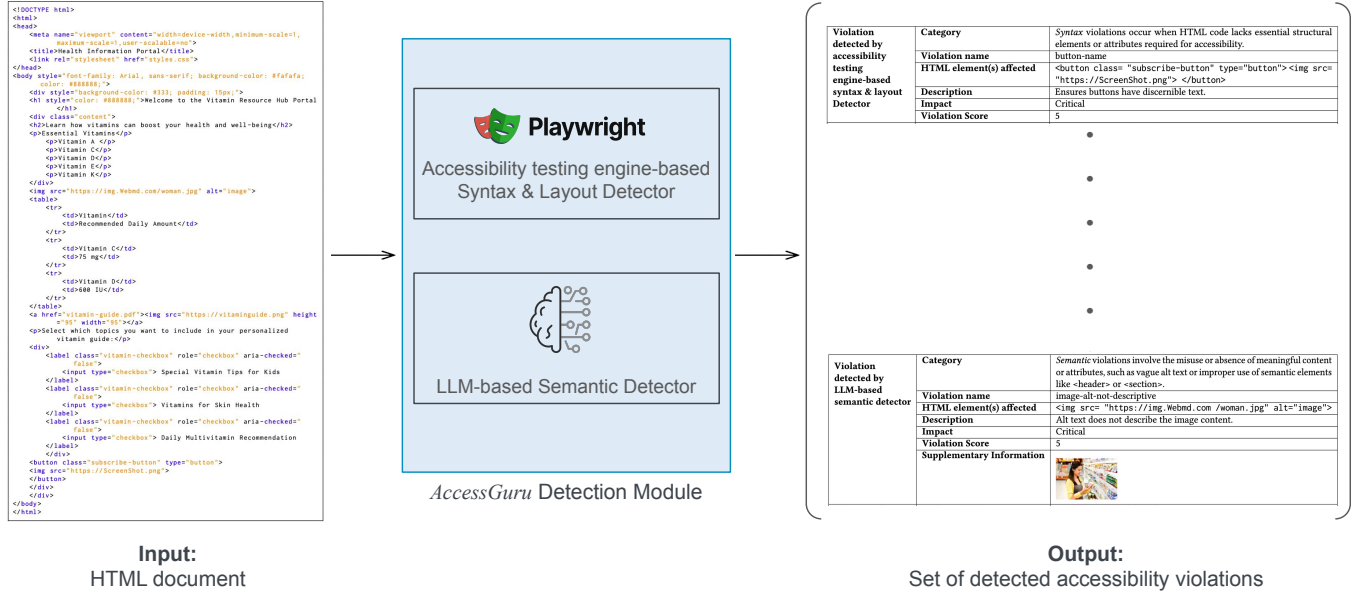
<!DOCTYPE html>
<html>
<head>
<meta name="viewport" content="width=device-width,minimum-scale=1, maximum-scale=1,user-scalable=no">
<title>Health Information Portal</title>
<link rel="stylesheet" href="styles.css">
</head>
<body style="font-family: Arial, sans-serif; background-color: #fafafa; color: #888888;">
<div style="background-color: #333; padding: 15px;">
<h1 style="color: #888888;">Welcome to the Vitamin Resource Hub Portal</h1>
<div class="content">
<h2>Learn how vitamins can boost your health and well-being</h2>
<p>Essential Vitamins</p>
<p>Vitamin A </p>
<p>Vitamin C</p>
<p>Vitamin D</p>
<p>Vitamin E</p>
<p>Vitamin K</p>
</div>
<img src="https://img.Webmd.com/woman.jpg" alt="image">
<table>
<tr>
<td>Vitamin</td>
<td>Recommended Daily Amount</td>
</tr>
<tr>
<td>Vitamin C</td>
<td>75 mg</td>
</tr>
<tr>
<td>Vitamin D</td>
<td>600 IU</td>
</tr>
</table>
<a href="vitamin-guide.pdf"><img src="https://vitaminguide.png" height="95" width="95"></a>
<p>Select which topics you want to include in your personalized vitamin guide:</p>
<div>
<label class="vitamin-checkbox" role="checkbox" aria-checked="false">
<input type="checkbox"> Special Vitamin Tips for Kids
</label>
<label class="vitamin-checkbox" role="checkbox" aria-checked="false">
<input type="checkbox"> Vitamins for Skin Health
</label>
<label class="vitamin-checkbox" role="checkbox" aria-checked="false">
<input type="checkbox"> Daily Multivitamin Recommendation
</label>
</div>
<button class="subscribe-button" type="button">
<img src="https://ScreenShot.png">
</button>
</div>
</div>
</body>
</html>

Input:
HTML document

Playwright
Accessibility testing engine-based Syntax & Layout Detector

LLM-based Semantic Detector

AccessGuru Detection Module

| Violation detected by accessibility testing engine-based syntax & layout Detector | Category | Syntax violations occur when HTML code lacks essential structural elements or attributes required for accessibility. |
|---|---|---|
| | Violation name | button-name |
| | HTML element(s) affected | <button class= "subscribe-button" type="button"> <img src= "https://ScreenShot.png"> </button> |
| | Description | Ensures buttons have discernible text. |
| | Impact | Critical |
| | Violation Score | 5 |

| Violation detected by LLM-based semantic detector | Category | Semantic violations involve the misuse or absence of meaningful content or attributes, such as vague alt text or improper use of semantic elements like <header> or <section>. |
|---|---|---|
| | Violation name | image-alt-not-descriptive |
| | HTML element(s) affected | <img src= "https://img.Webmd.com /woman.jpg" alt="image"> |
| | Description | Alt text does not describe the image content. |
| | Impact | Critical |
| | Violation Score | 5 |
| | Supplementary Information | |

Output:
Set of detected accessibility violations